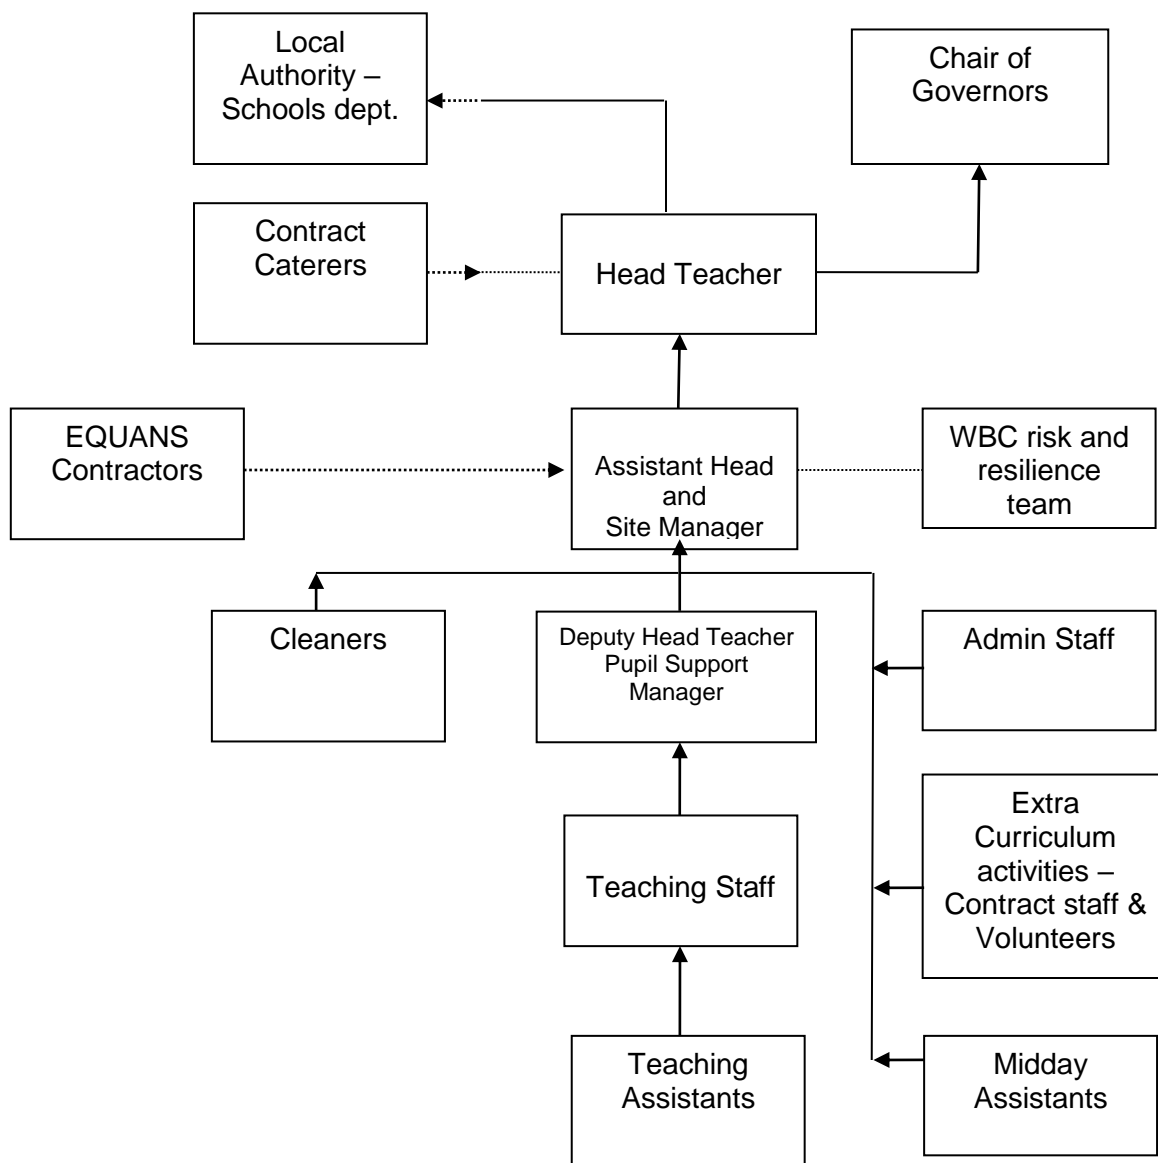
Local Authority – Schools dept.

Chair of Governors

Contract Caterers

Head Teacher

EQUANS Contractors

Assistant Head and Site Manager

WBC risk and resilience team

Cleaners

Deputy Head Teacher Pupil Support Manager

Admin Staff

Teaching Staff

Extra Curriculum activities – Contract staff & Volunteers

Teaching Assistants

Midday Assistants